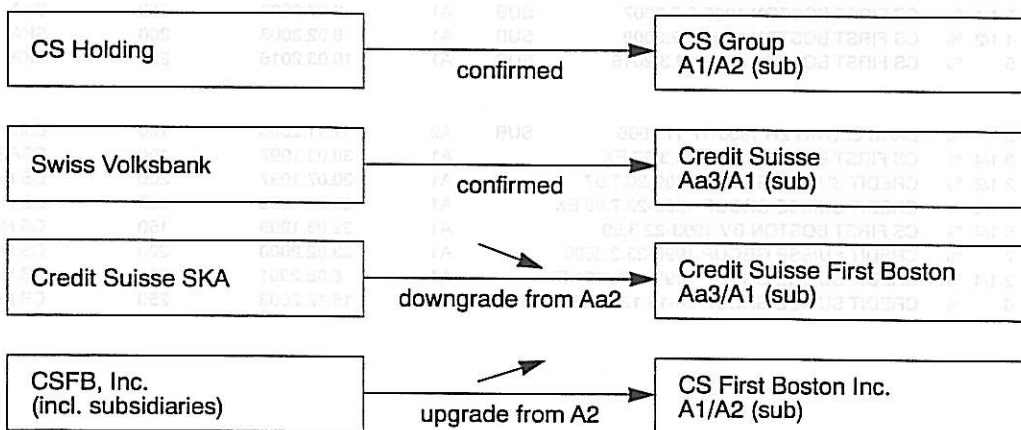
CS Holding

confirmed

CS Group
A1/A2 (sub)

Swiss Volksbank

confirmed

Credit Suisse
Aa3/A1 (sub)

Credit Suisse SKA

downgrade from Aa2

Credit Suisse First Boston
Aa3/A1 (sub)

CSFB, Inc.
(incl. subsidiaries)

upgrade from A2

CS First Boston Inc.
A1/A2 (sub)